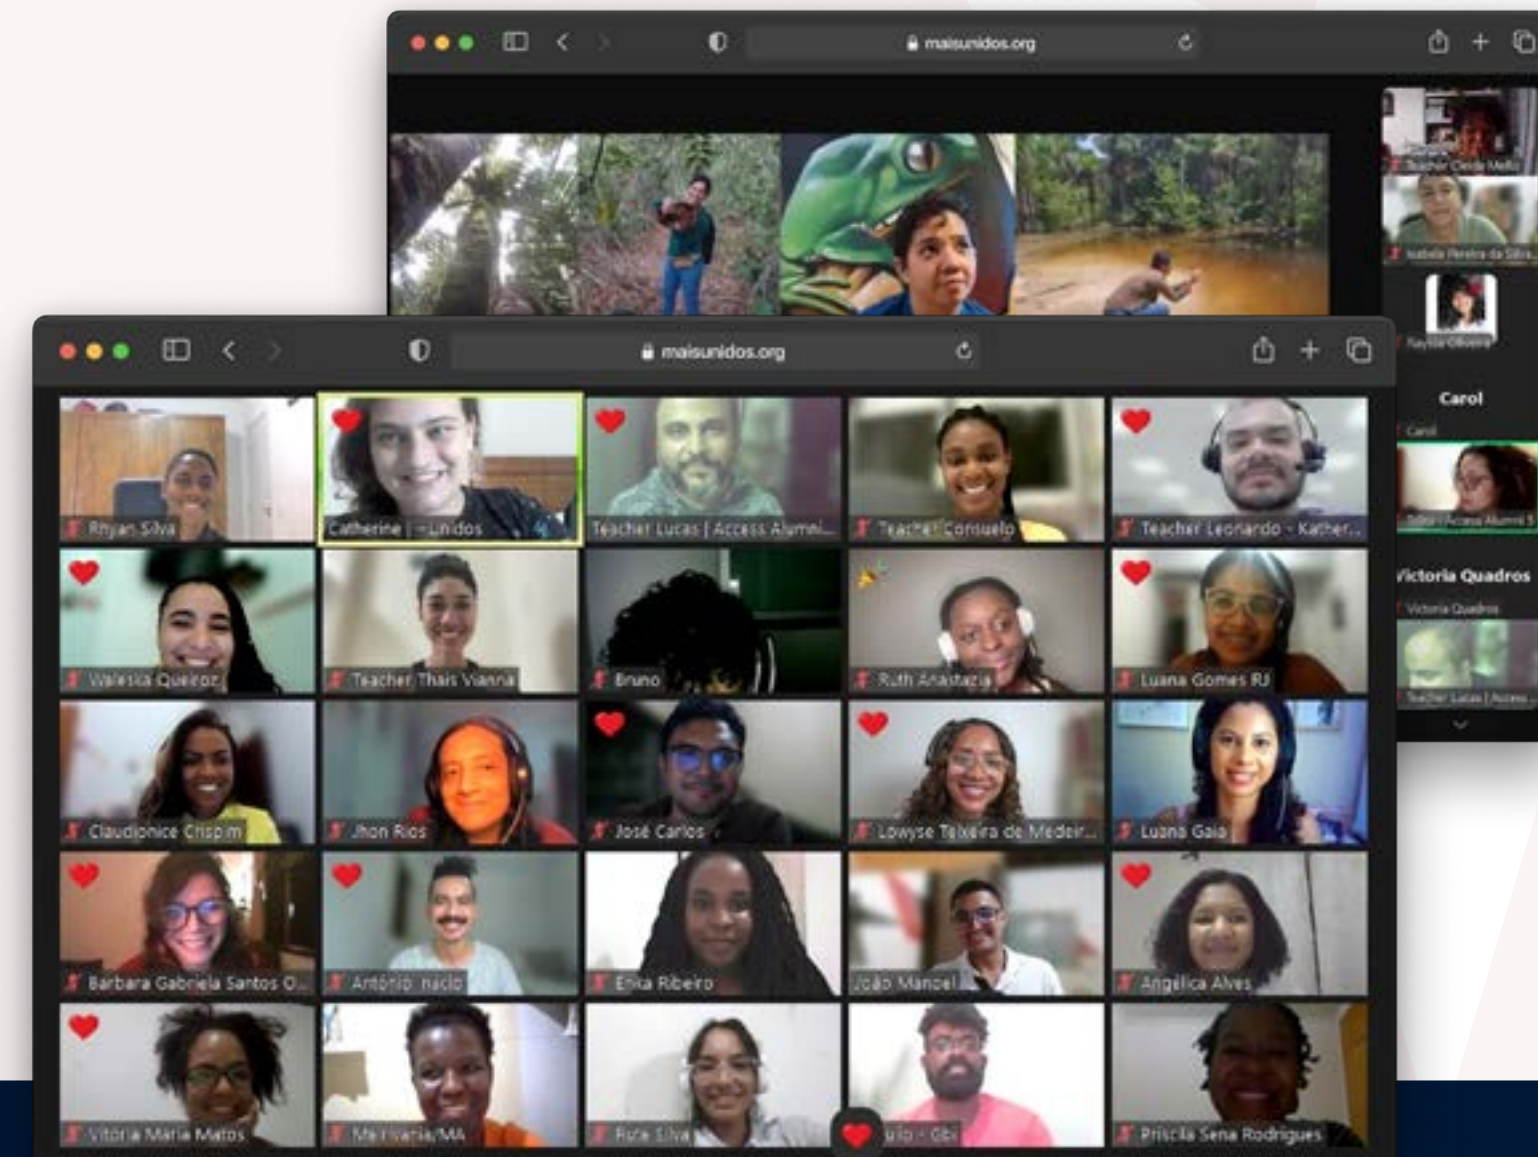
maisunidos.org

Teacher Cleide Mello
Isabela Pereira da Silva
Kaylla Oliveira
Carol
Carol
Sofia - Access Alumni 5
Victoria Quadros
Victoria Quadros
Teacher Lucas | Access

maisunidos.org

Rhyan Silva
Catherine | - Unidos
Teacher Lucas | Access Alumni...
Teacher Consuelo
Teacher Leonardo - Kather...
Valeska Queiroz
Teacher Thais Vianna
Bruno
Ruth Anastazia
Luana Gomes RJ
Claudionice Crispim
Jhon Rios
José Carlos
Lowyse Teixeira de Medeir...
Luana Gaia
Barbara Gabriela Santos O...
Antônio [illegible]nacio
Erika Ribeiro
João Manoel
Angélica Alves
Vitória Maria Matos
Ma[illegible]vania/MA
Rute Silva
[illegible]ulo - Gbi
Priscila Sena Rodrigues